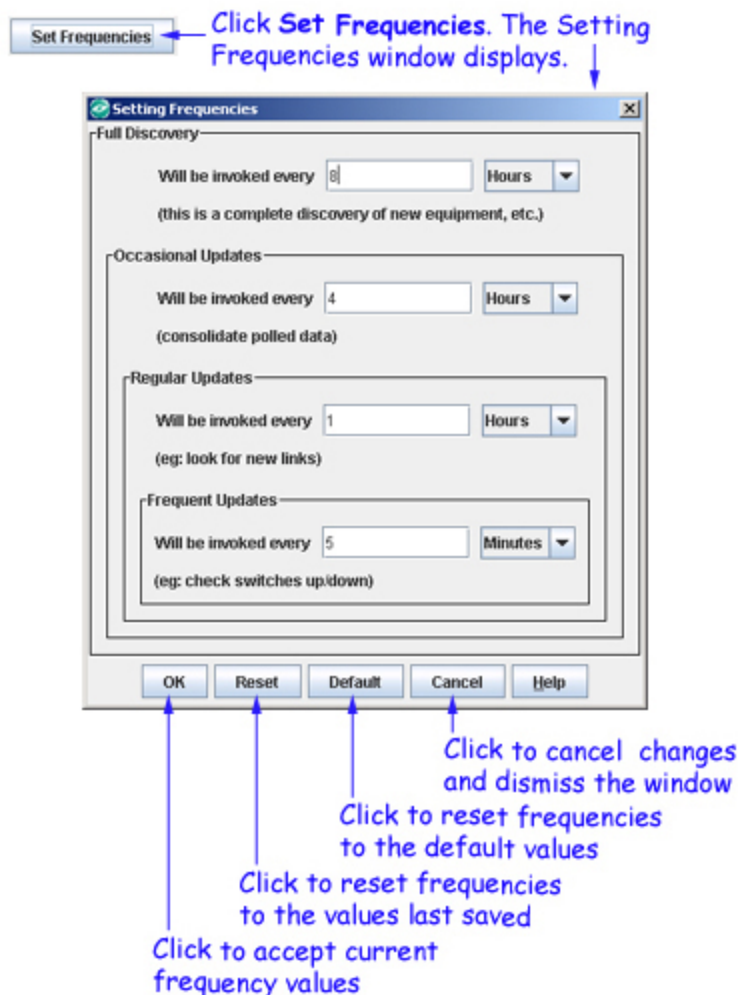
Set Frequencies

Click **Set Frequencies**. The Setting Frequencies window displays.

Setting Frequencies

Full Discovery

Will be invoked every 8 Hours

(this is a complete discovery of new equipment, etc.)

Occasional Updates

Will be invoked every 4 Hours

(consolidate polled data)

Regular Updates

Will be invoked every 1 Hours

(eg: look for new links)

Frequent Updates

Will be invoked every 5 Minutes

(eg: check switches up/down)

OK Reset Default Cancel Help

Click to cancel changes and dismiss the window

Click to reset frequencies to the default values

Click to reset frequencies to the values last saved

Click to accept current frequency values